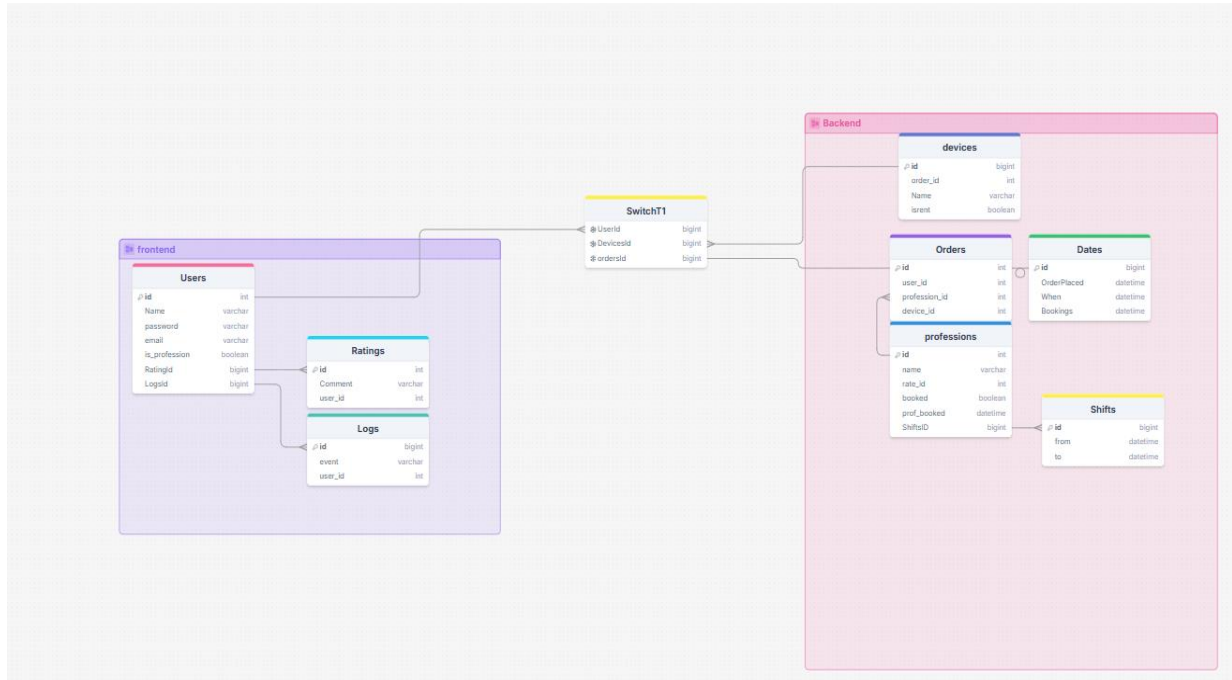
Backend

devices

| | |
|---|---|
| id | bigint |
| order_id | int |
| Name | varchar |
| isrent | boolean |

SwitchT1

| | |
|---|---|
| UserId | bigint |
| DevicesId | bigint |
| ordersId | bigint |

frontend

Users

| | |
|---|---|
| id | int |
| Name | varchar |
| password | varchar |
| email | varchar |
| is_profession | boolean |
| RatingId | bigint |
| LogsId | bigint |

Ratings

| | |
|---|---|
| id | int |
| Comment | varchar |
| user_id | int |

Logs

| | |
|---|---|
| id | bigint |
| event | varchar |
| user_id | int |

Orders

| | |
|---|---|
| id | int |
| user_id | int |
| profession_id | int |
| device_id | int |

Dates

| | |
|---|---|
| id | bigint |
| OrderPlaced | datetime |
| When | datetime |
| Bookings | datetime |

professions

| | |
|---|---|
| id | int |
| name | varchar |
| rate_id | int |
| booked | boolean |
| prof_booked | datetime |
| ShiftsID | bigint |

Shifts

| | |
|---|---|
| id | bigint |
| from | datetime |
| to | datetime |